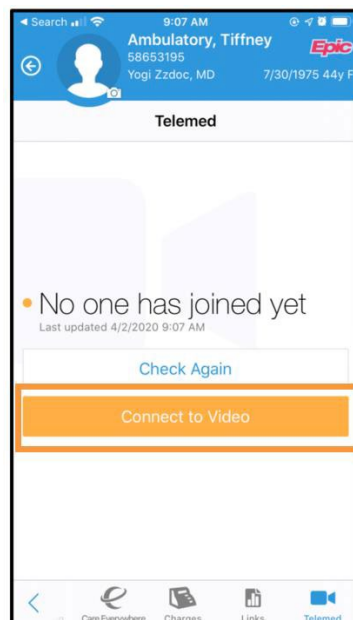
◀ Search 9:07 AM

Ambulatory, Tiffney
58653195
Yogi Zzdoc, MD 7/30/1975 44y F

Epic

Telemed

No one has joined yet
Last updated 4/2/2020 9:07 AM

Check Again

Connect to Video

Care Everywhere Charges Links Telemed